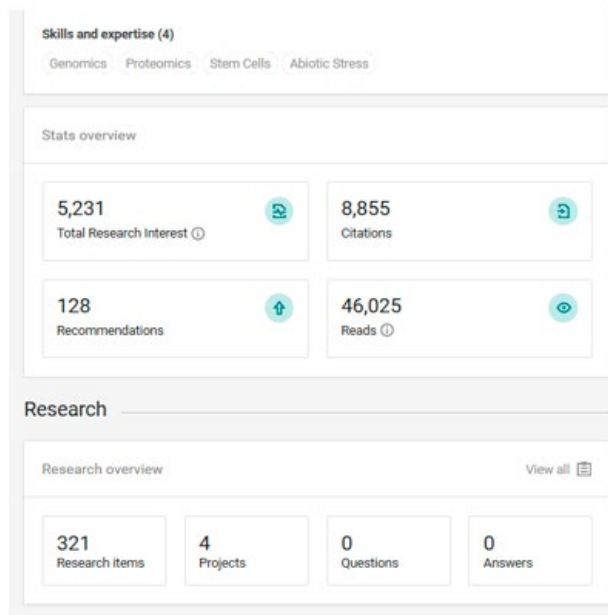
Skills and expertise (4)

Genomics Proteomics Stem Cells Abiotic Stress

Stats overview

5,231
Total Research Interest ⓘ

8,855
Citations

128
Recommendations

46,025
Reads ⓘ

Research

Research overview

View all

321
Research items

4
Projects

0
Questions

0
Answers